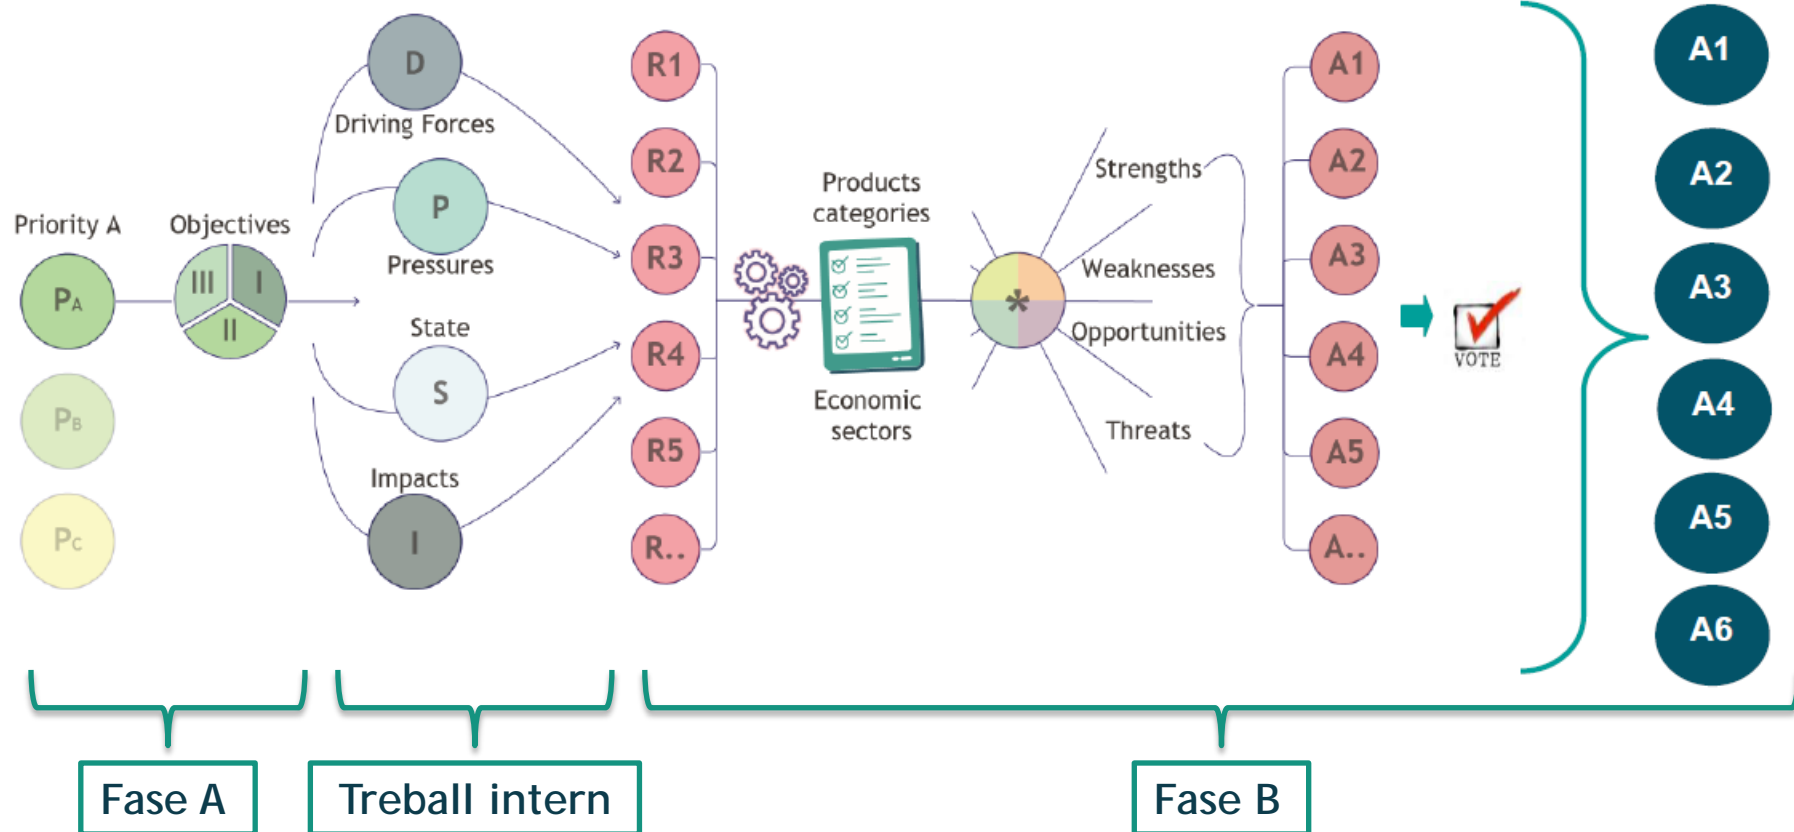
Priority A

$P_A$

$P_B$

$P_C$

Objectives

III I II

D

Driving Forces

P

Pressures

State

S

Impacts

I

R1

R2

R3

R4

R5

R..

Products categories

Economic sectors

Strengths

Weaknesses

Opportunities

Threats

A1

A2

A3

A4

A5

A..

VOTE

A1

A2

A3

A4

A5

A6

Fase A

Treball intern

Fase B